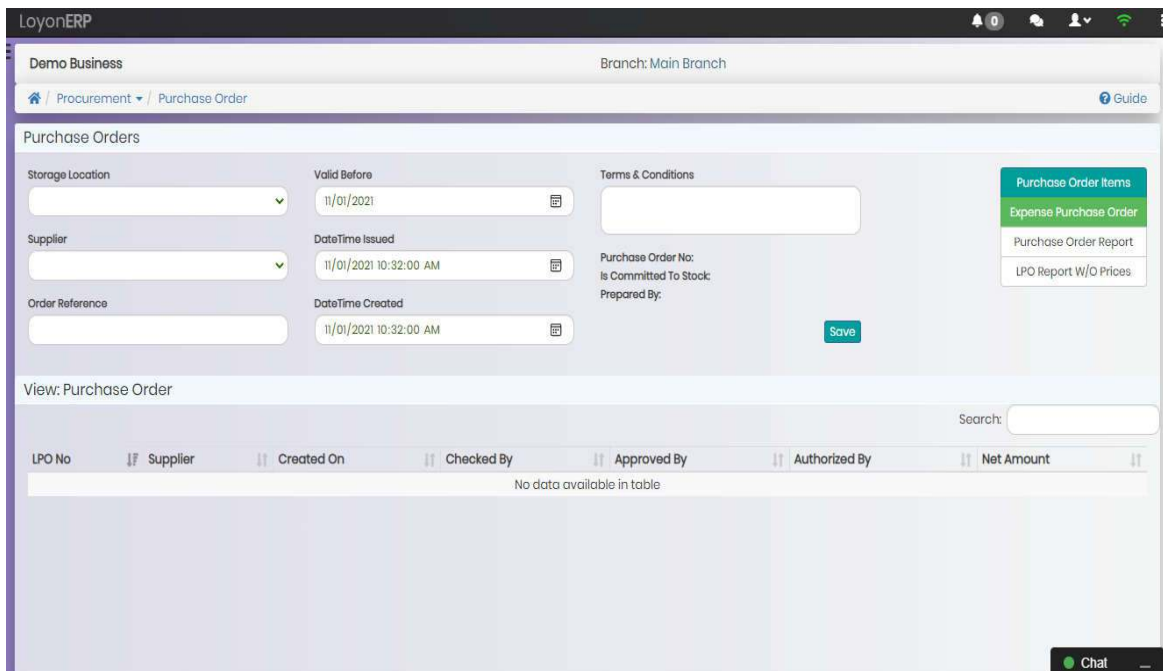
LoyonERP

0

Demo Business

Branch: Main Branch

/ Procurement / Purchase Order

Guide

Purchase Orders

Storage Location

Valid Before

11/01/2021

Terms & Conditions

Purchase Order Items

Expense Purchase Order

Purchase Order Report

LPO Report W/O Prices

Supplier

DateTime Issued

11/01/2021 10:32:00 AM

Purchase Order No:
Is Committed To Stock:
Prepared By:

Order Reference

DateTime Created

11/01/2021 10:32:00 AM

Save

View: Purchase Order

Search:

| LPO No | Supplier | Created On | Checked By | Approved By | Authorized By | Net Amount |
|---|---|---|---|---|---|---|
| No data available in table | | | | | | |

Chat